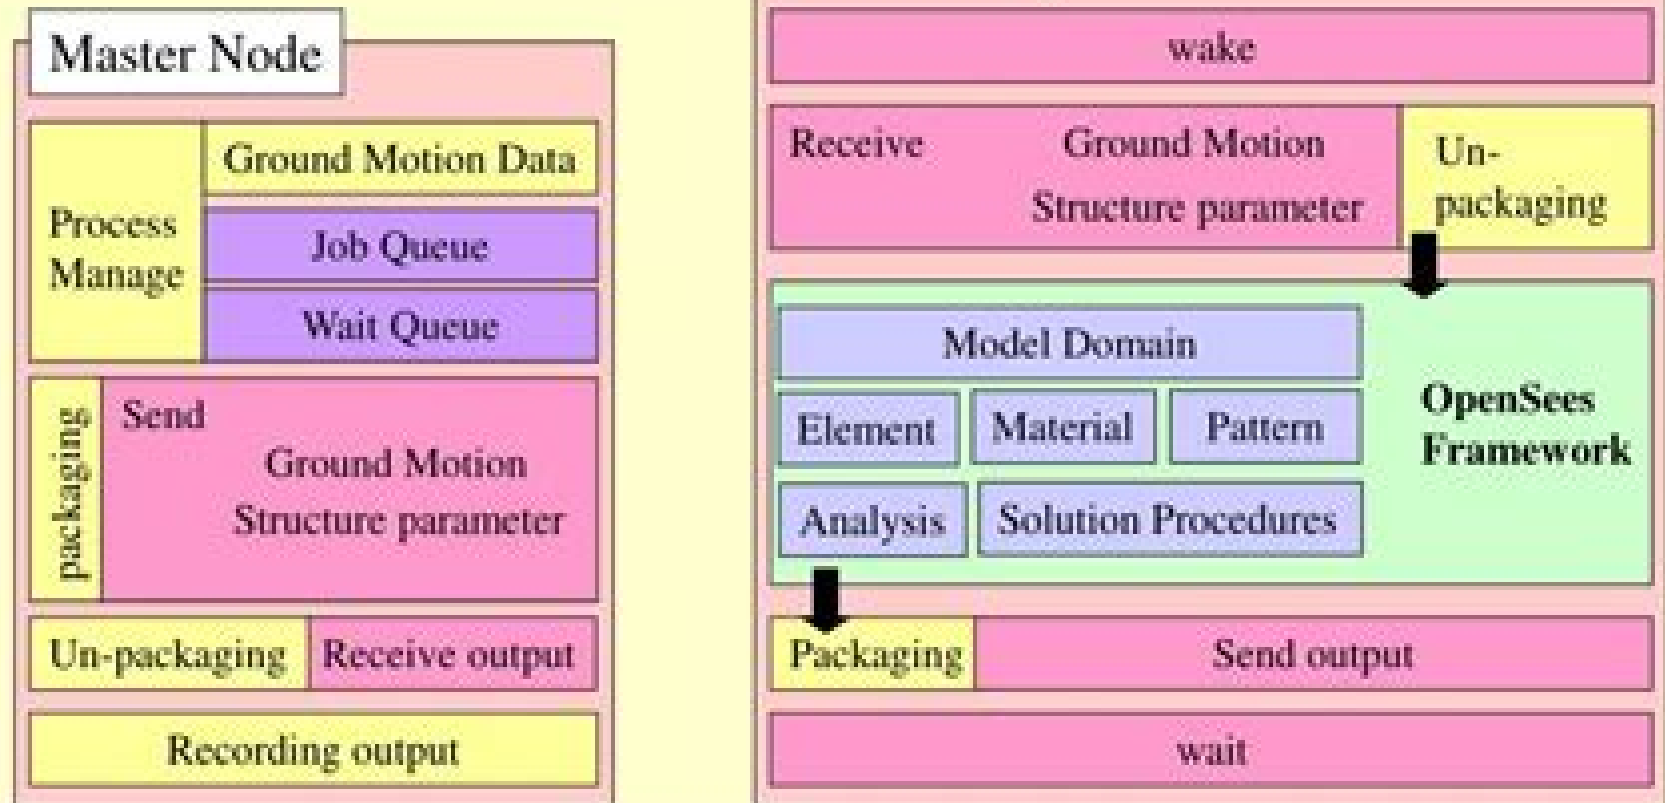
Master Node

Process Manage

Ground Motion Data

Job Queue

Wait Queue

packaging

Send

Ground Motion

Structure parameter

Un-packaging

Receive output

Recording output

wake

Receive

Ground Motion

Structure parameter

Un-packaging

Model Domain

Element

Material

Pattern

Analysis

Solution Procedures

OpenSees Framework

Packaging

Send output

wait